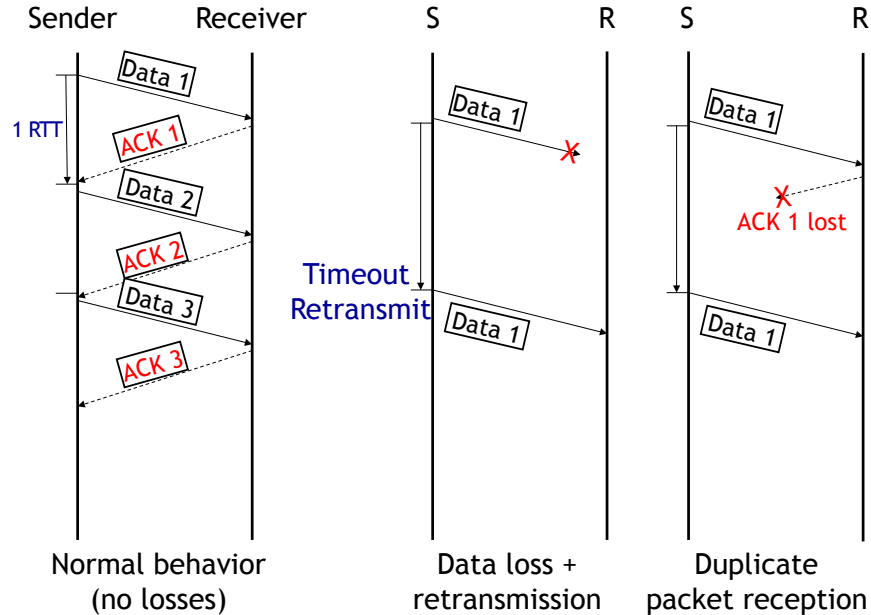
Sender Receiver

1 RTT

Data 1

ACK 1

Data 2

ACK 2

Data 3

ACK 3

Normal behavior (no losses)

S R

Data 1

Timeout Retransmit

Data 1

Data loss + retransmission

S R

Data 1

ACK 1 lost

Data 1

Duplicate packet reception